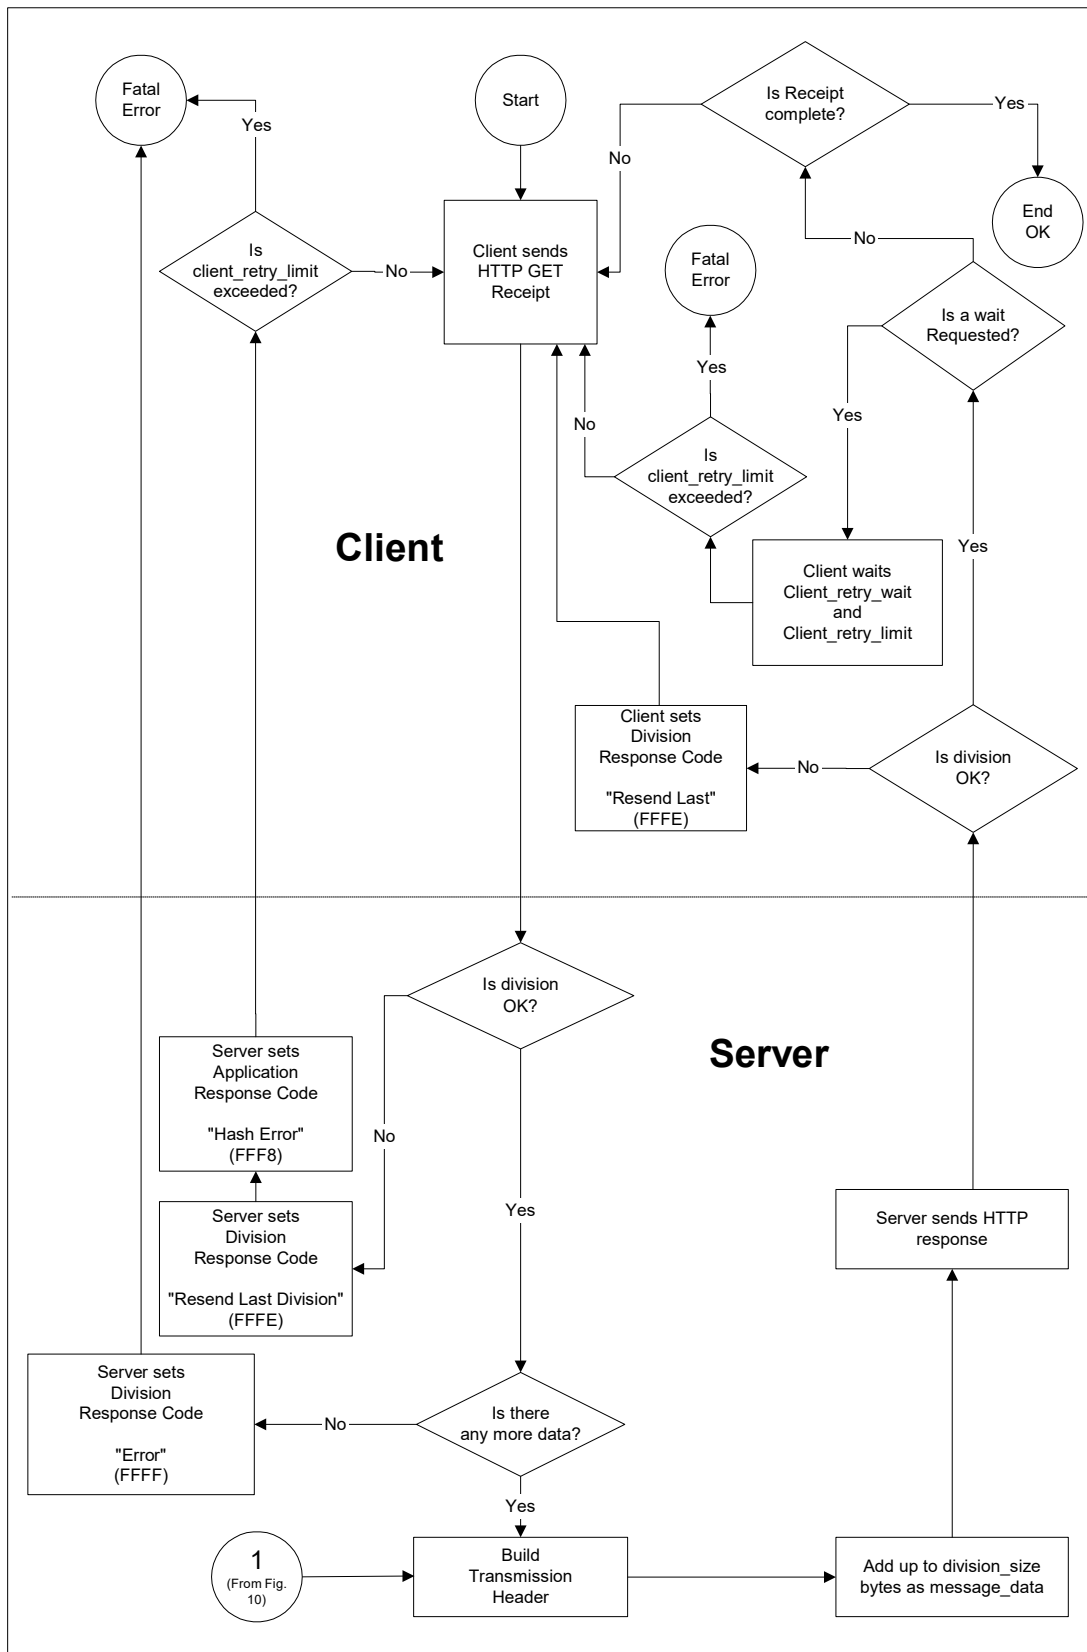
Fatal Error

Yes

Start

No

Is Receipt complete?

Yes

End OK

Is client_retry_limit exceeded?

No

Client sends HTTP GET Receipt

Fatal Error

No

Yes

Is a wait Requested?

No

Is client_retry_limit exceeded?

Yes

Yes

Client

Client waits Client_retry_wait and Client_retry_limit

Yes

Client sets Division Response Code

"Resend Last" (FFFE)

No

Is division OK?

Is division OK?

Server

Server sets Application Response Code

"Hash Error" (FFF8)

No

Yes

Server sets Division Response Code

"Resend Last Division" (FFFE)

Server sends HTTP response

Server sets Division Response Code

"Error" (FFFF)

No

Is there any more data?

Yes

1 (From Fig. 10)

Build Transmission Header

Add up to division_size bytes as message_data